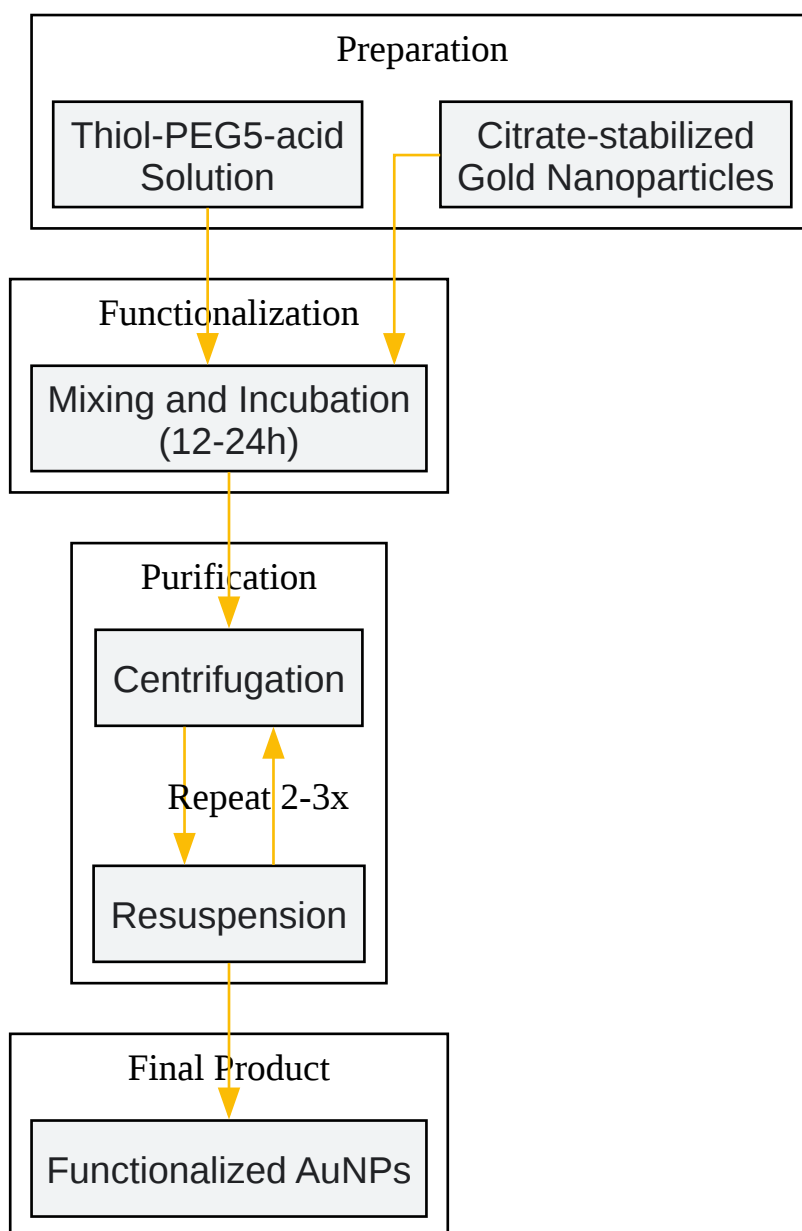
Preparation

Thiol-PEG5-acid Solution

Citrate-stabilized Gold Nanoparticles

Functionalization

Mixing and Incubation (12-24h)

Purification

Centrifugation

Repeat 2-3x

Resuspension

Final Product

Functionalized AuNPs